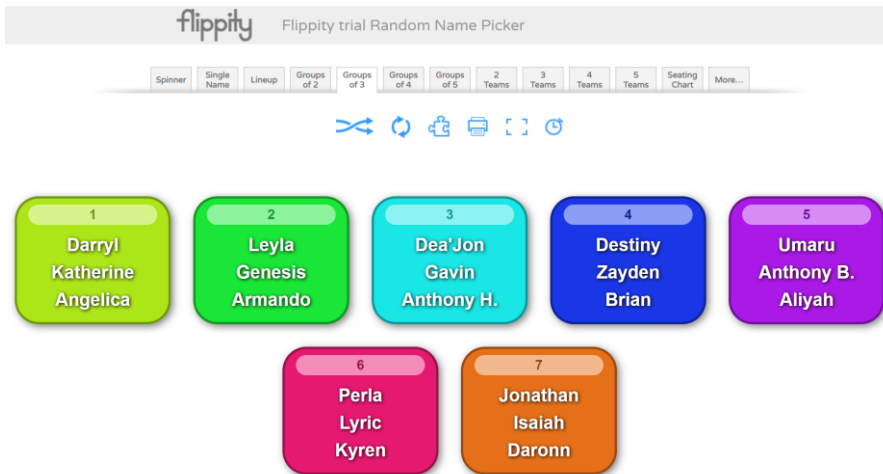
flippity Flippity trial Random Name Picker

Spinner | Single Name | Lineup | Groups of 2 | Groups of 3 | Groups of 4 | Groups of 5 | 2 Teams | 3 Teams | 4 Teams | 5 Teams | Seating Chart | More...

1
Darryl
Katherine
Angelica

2
Leyla
Genesis
Armando

3
Dea'Jon
Gavin
Anthony H.

4
Destiny
Zayden
Brian

5
Umaru
Anthony B.
Aliyah

6
Perla
Lyric
Kyren

7
Jonathan
Isaiah
Daronn